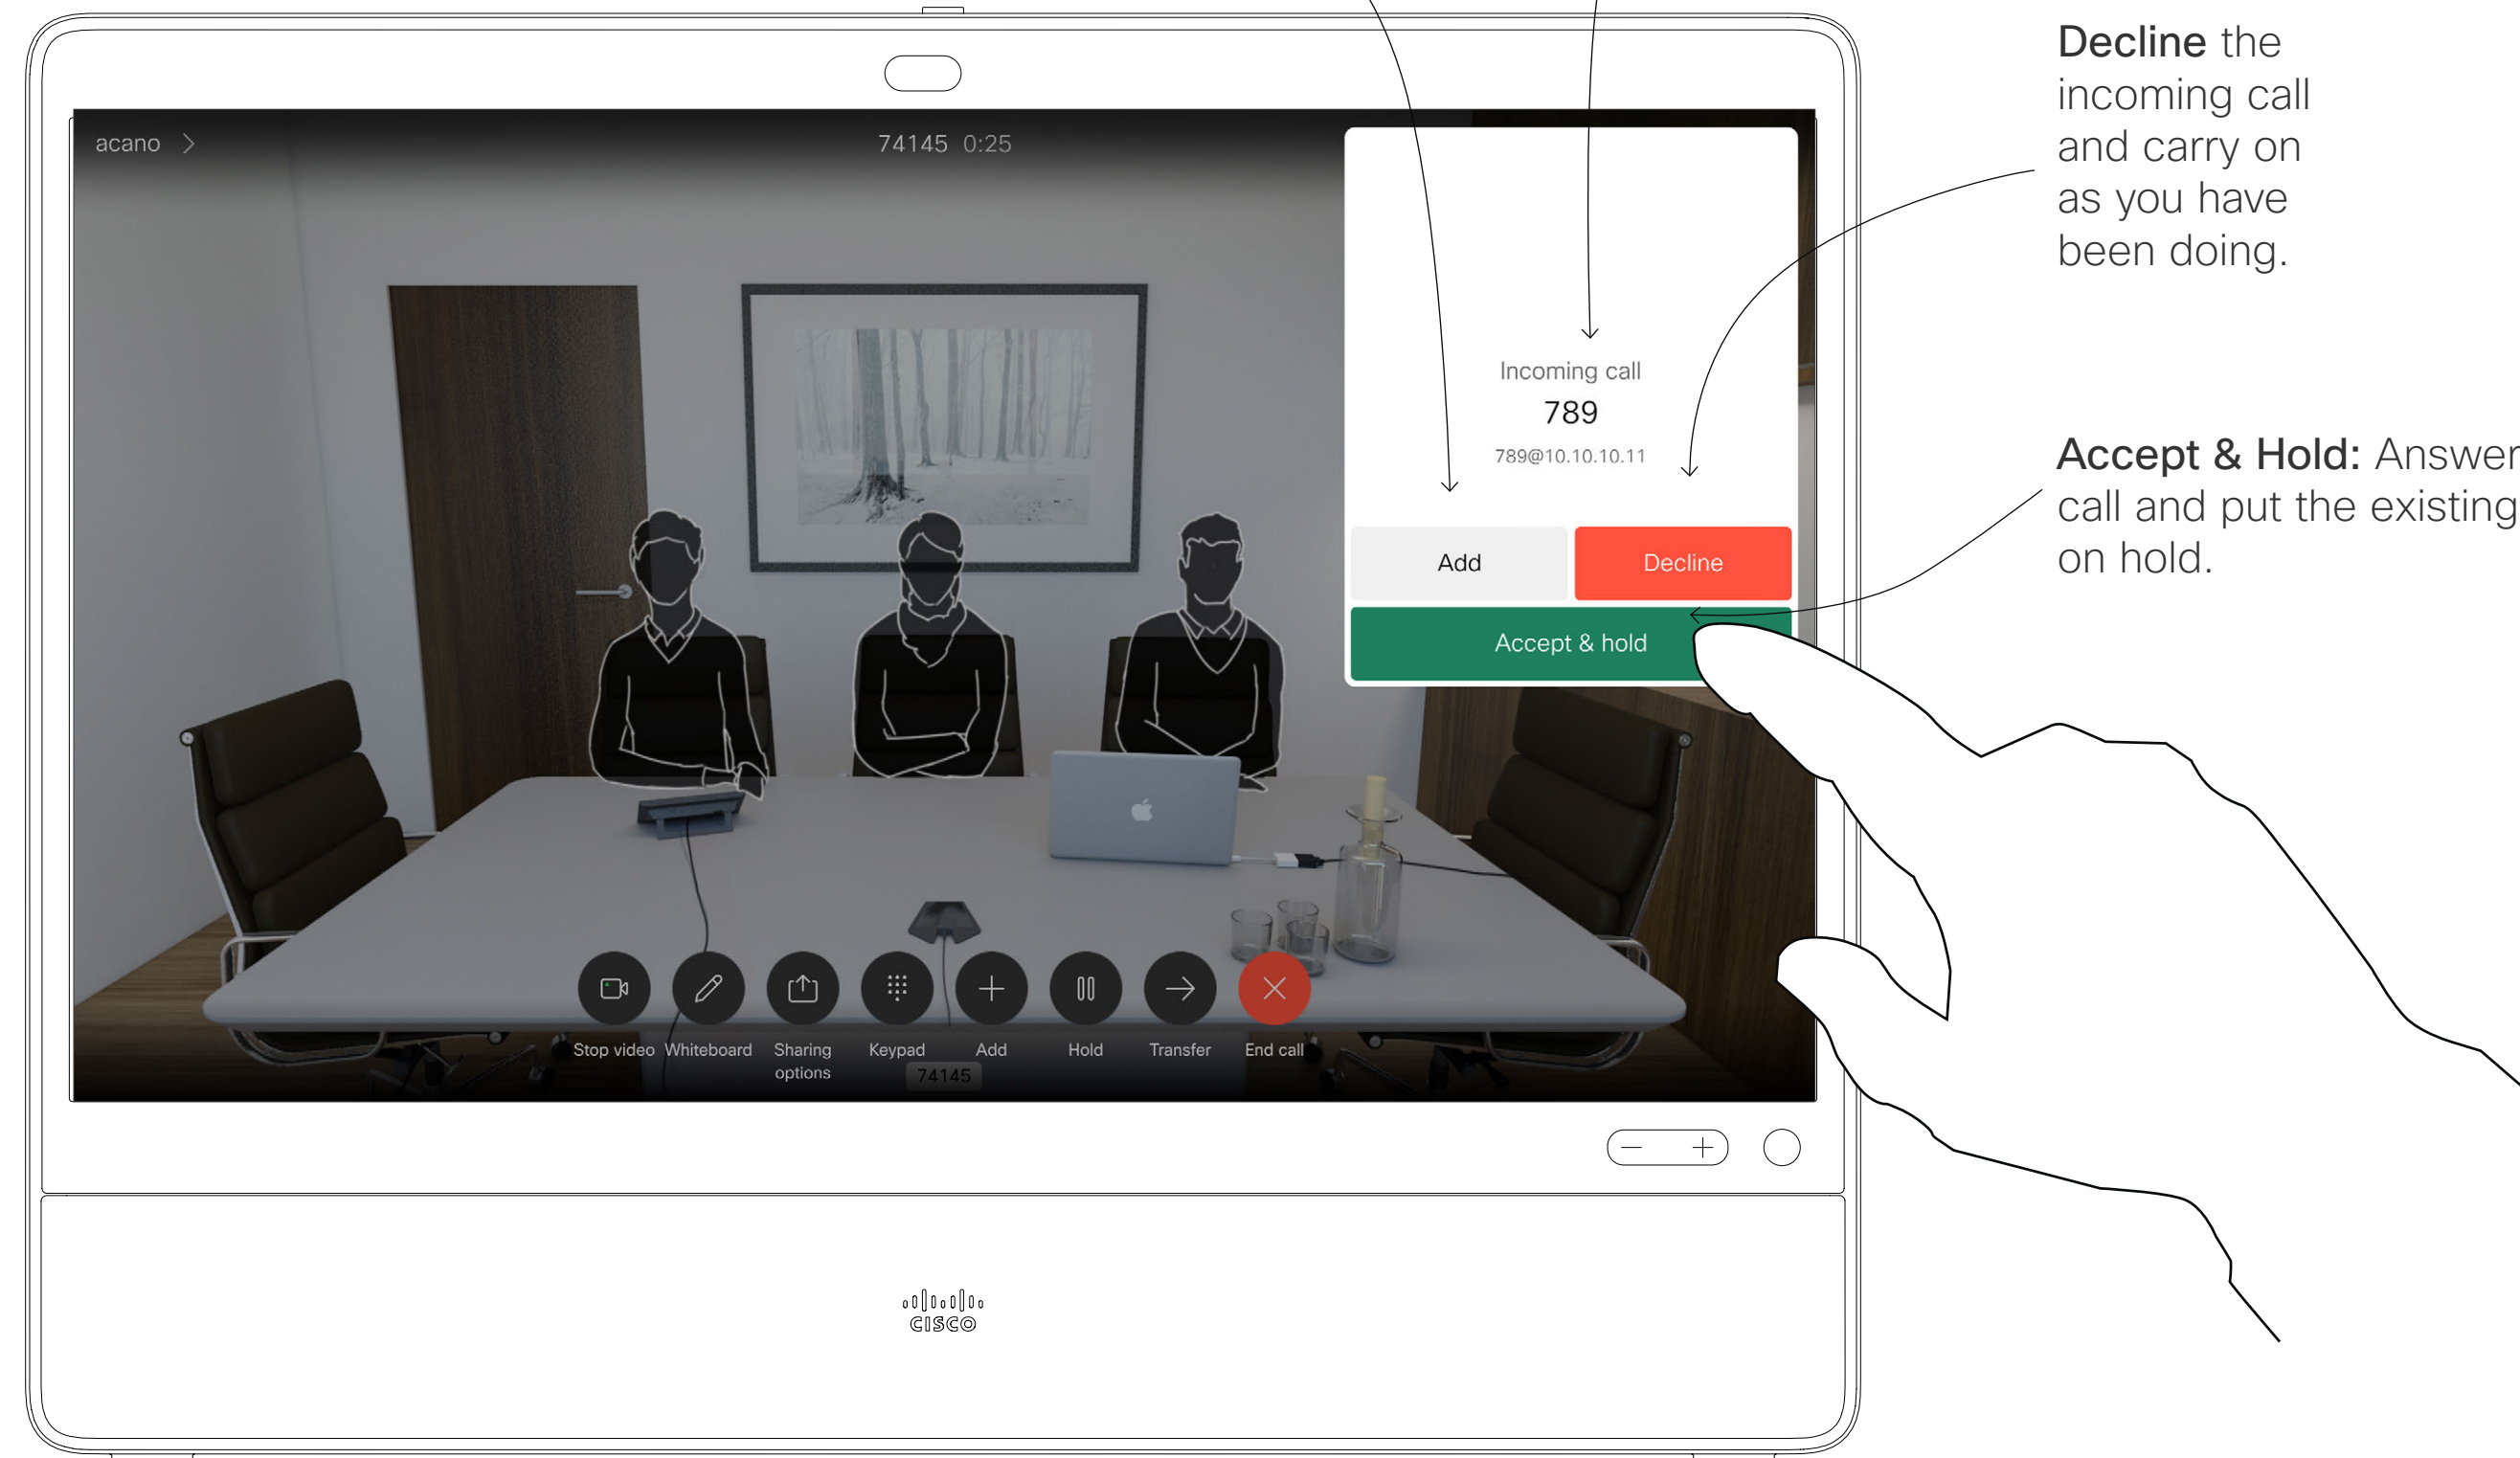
acano >

74145 0:25

Incoming call
789
789@10.10.10.11

Add

Decline

Accept & hold

Stop video Whiteboard Sharing options Keypad Add Hold Transfer End call

74145

cisco

**Decline** the incoming call and carry on as you have been doing.

**Accept & Hold:** Answer call and put the existing on hold.